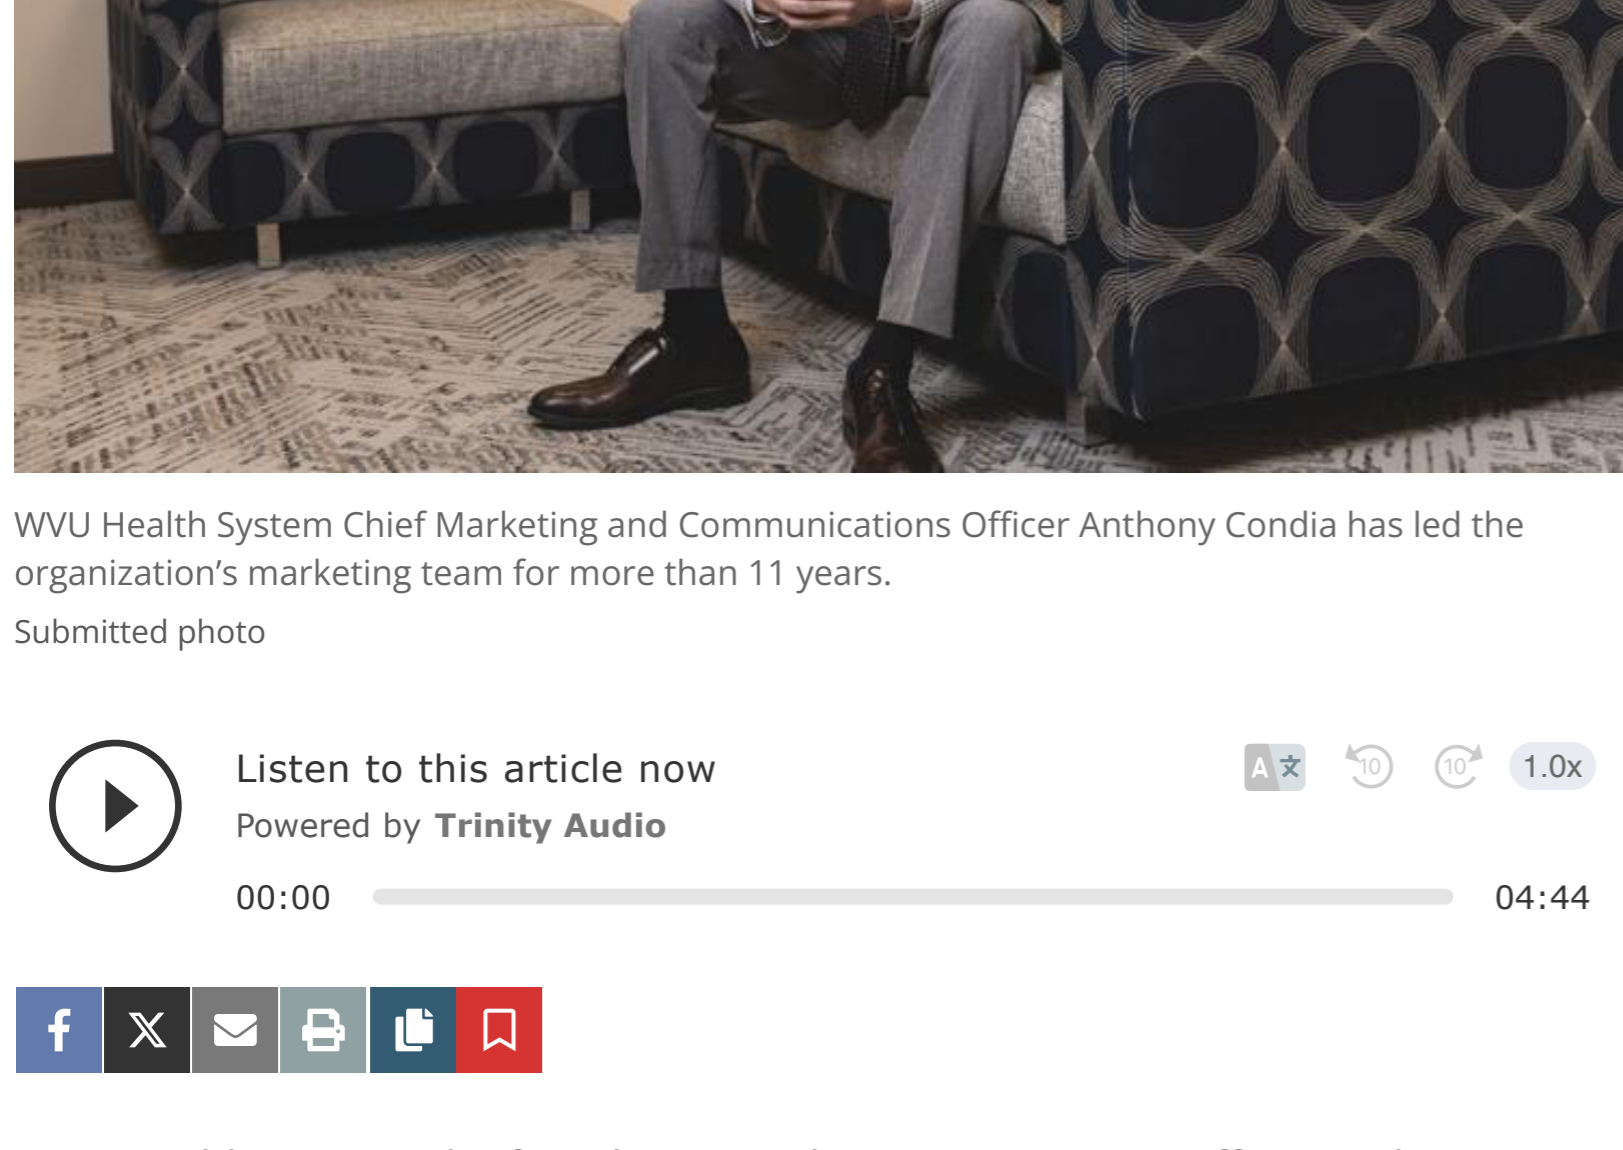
WVU Health System Chief Marketing and Communications Officer Anthony Condia has led the organization’s marketing team for more than 11 years.

Submitted photo

Listen to this article now

Powered by **Trinity Audio**

A 文 10 10 1.0x

00:00 04:44